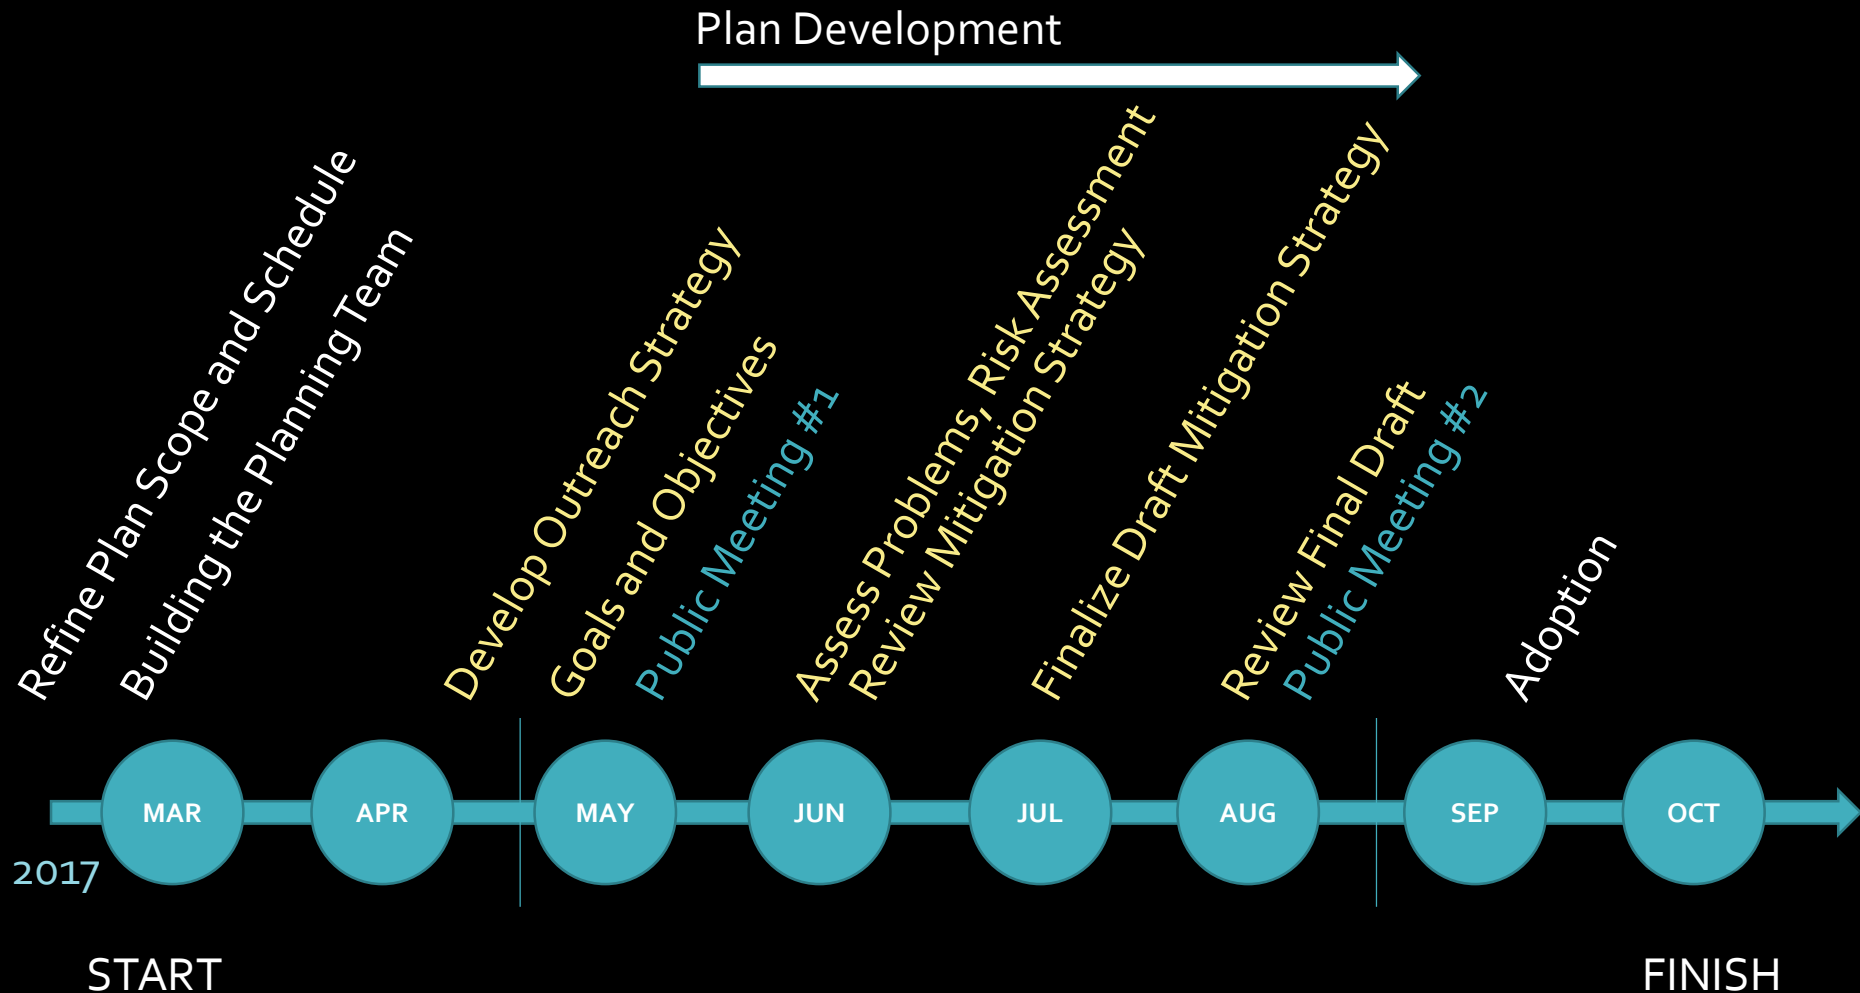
Plan Development

Refine Plan Scope and Schedule
Building the Planning Team
Develop Outreach Strategy
Goals and Objectives
Public Meeting #1
Assess Problems, Risk Assessment
Review Mitigation Strategy
Finalize Draft Mitigation Strategy
Review Final Draft
Public Meeting #2
Adoption

MAR
APR
MAY
JUN
JUL
AUG
SEP
OCT

2017

START

FINISH